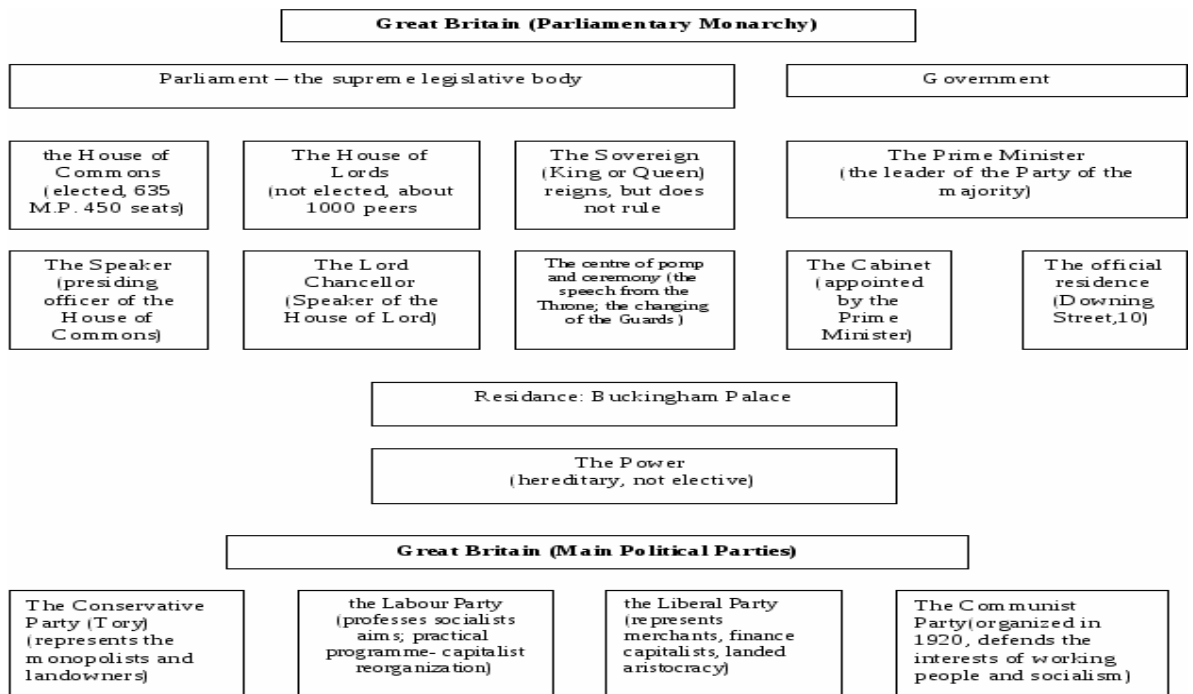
Great Britain (Parliamentary Monarchy)

Parliament – the supreme legislative body

Government

the House of Commons (elected, 635 M.P. 450 seats)

The House of Lords (not elected, about 1000 peers

The Sovereign (King or Queen) reigns, but does not rule

The Prime Minister (the leader of the Party of the majority)

The Speaker (presiding officer of the House of Commons)

The Lord Chancellor (Speaker of the House of Lord)

The centre of pomp and ceremony (the speech from the Throne; the changing of the Guards)

The Cabinet (appointed by the Prime Minister)

The official residence (Downing Street,10)

Residance: Buckingham Palace

The Power (hereditary, not elective)

Great Britain (Main Political Parties)

The Conservative Party (Tory) (represents the monopolists and landowners)

the Labour Party (professes socialists aims; practical programme- capitalist reorganization)

the Liberal Party (represents merchants, finance capitalists, landed aristocracy)

The Communist Party(organized in 1920, defends the interests of working people and socialism)